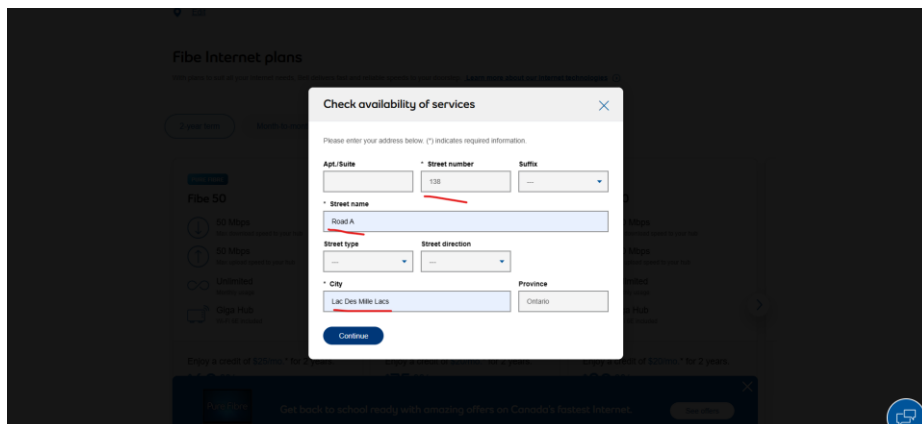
Fibe Internet plans

Check availability of services

Please enter your address below. (*) indicates required information.

Apt./Suite

* Street number
138

Suffix
---

* Street name
Road A

Street type
---

Street direction
---

* City
Lac Des Mille Lacs

Province
Ontario

Continue

Fibe 50

50 Mbps

50 Mbps

Unlimited

Giga Hub

Get back to school ready with amazing offers on Canada's fastest Internet.